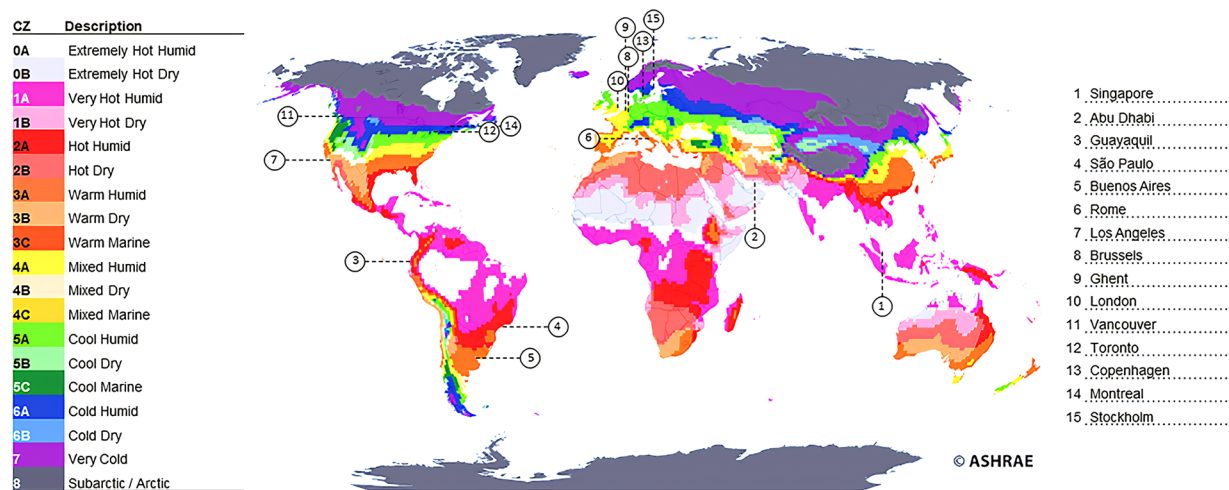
| CZ | Description |
|---|---|
| 0A | Extremely Hot Humid |
| 0B | Extremely Hot Dry |
| 1A | Very Hot Humid |
| 1B | Very Hot Dry |
| 2A | Hot Humid |
| 2B | Hot Dry |
| 3A | Warm Humid |
| 3B | Warm Dry |
| 3C | Warm Marine |
| 4A | Mixed Humid |
| 4B | Mixed Dry |
| 4C | Mixed Marine |
| 5A | Cool Humid |
| 5B | Cool Dry |
| 5C | Cool Marine |
| 6A | Cold Humid |
| 6B | Cold Dry |
| 7 | Very Cold |
| 8 | Subarctic / Arctic |

9 15 13 8 10 11 12 14 6 7 3 2 4 5 1

1 Singapore
2 Abu Dhabi
3 Guayaquil
4 São Paulo
5 Buenos Aires
6 Rome
7 Los Angeles
8 Brussels
9 Ghent
10 London
11 Vancouver
12 Toronto
13 Copenhagen
14 Montreal
15 Stockholm

© ASHRAE